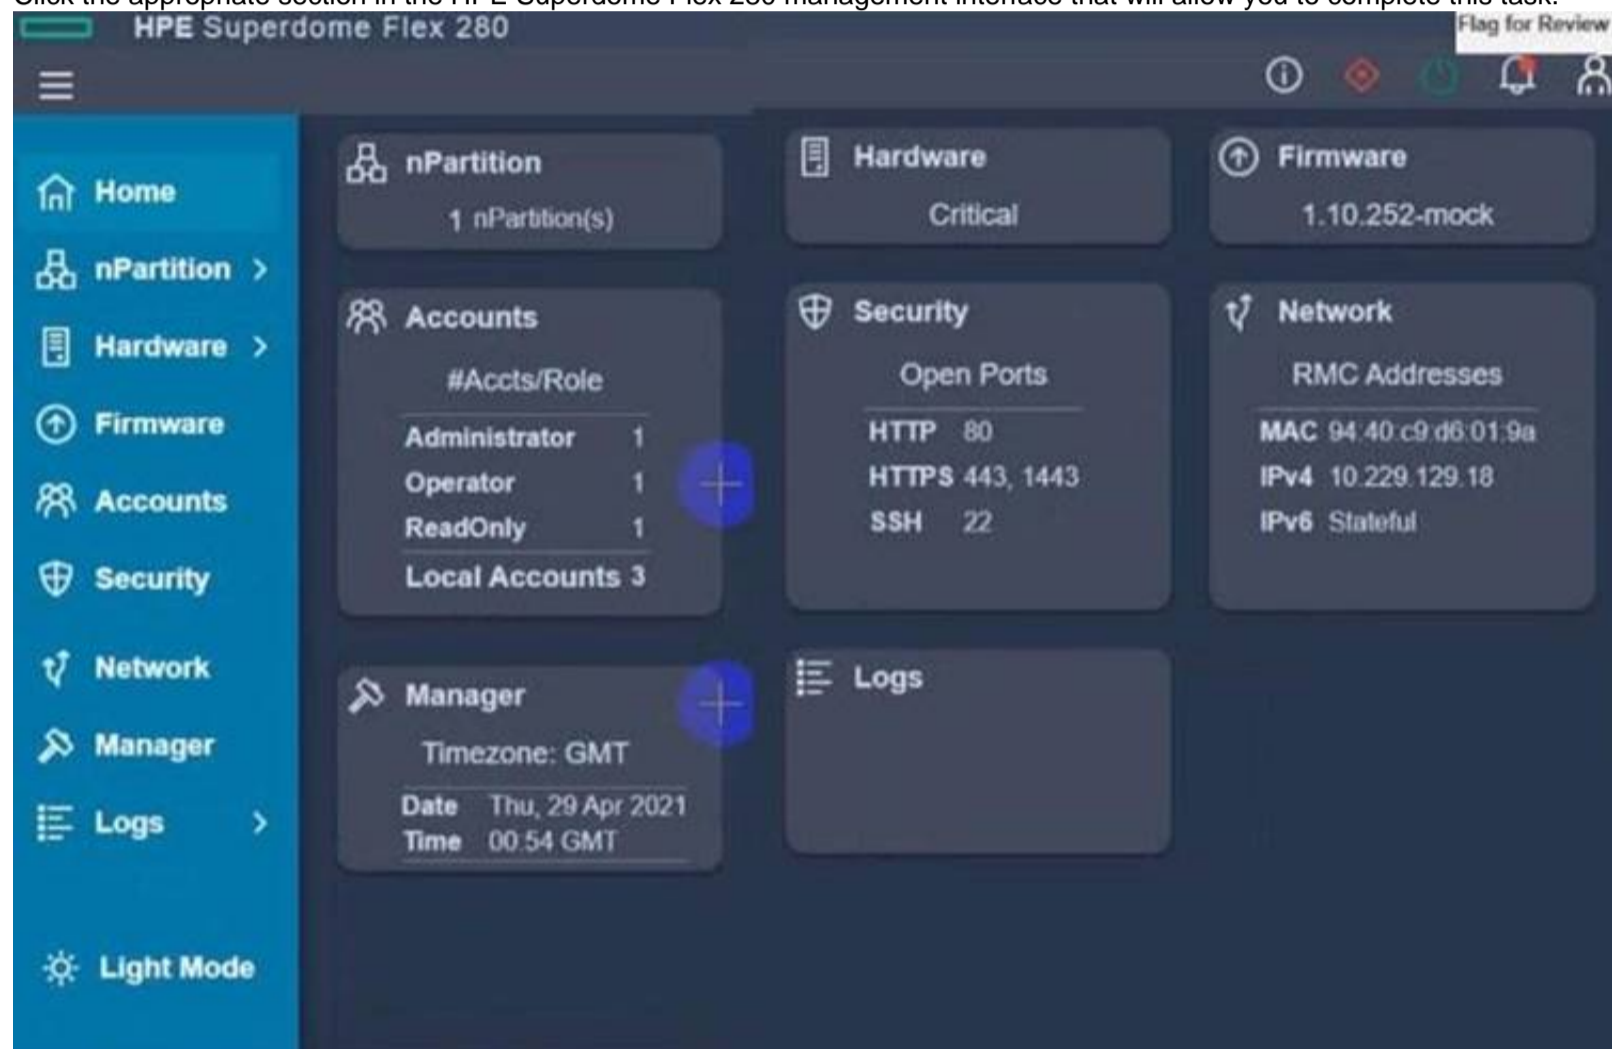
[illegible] HPE Superdome Flex 280 management interface that will allow you to complete this task.

HPE Superdome Flex 280

Flag for Review

Home
nPartition >
Hardware >
Firmware
Accounts
Security
Network
Manager
Logs >
Light Mode

nPartition
1 nPartition(s)

Hardware
Critical

Firmware
1.10.252-mock

Accounts
#Accts/Role

| | |
|---|---|
| Administrator | 1 |
| Operator | 1 |
| ReadOnly | 1 |
| Local Accounts | 3 |

Security
Open Ports

| | |
|---|---|
| HTTP | 80 |
| HTTPS | 443, 1443 |
| SSH | 22 |

Network
RMC Addresses

| | |
|---|---|
| MAC | 94:40:c9:d6:01:9a |
| IPv4 | 10.229.129.18 |
| IPv6 | Stateful |

Manager
Timezone: GMT

| | |
|---|---|
| Date | Thu, 29 Apr 2021 |
| Time | 00:54 GMT |

Logs